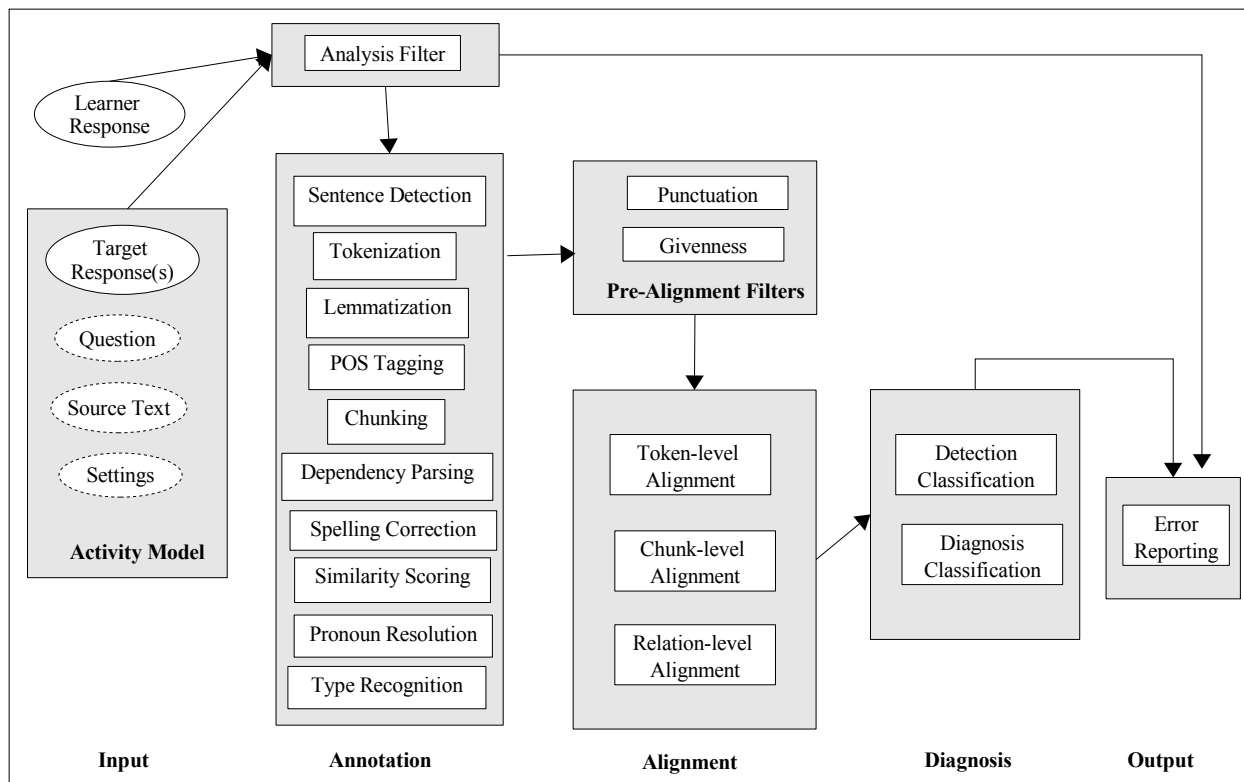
Analysis Filter

Learner Response

Target Response(s)

Question

Source Text

Settings

Activity Model

Sentence Detection

Tokenization

Lemmatization

POS Tagging

Chunking

Dependency Parsing

Spelling Correction

Similarity Scoring

Pronoun Resolution

Type Recognition

Punctuation

Givenness

Pre-Alignment Filters

Token-level Alignment

Chunk-level Alignment

Relation-level Alignment

Detection Classification

Diagnosis Classification

Error Reporting

Input

Annotation

Alignment

Diagnosis

Output